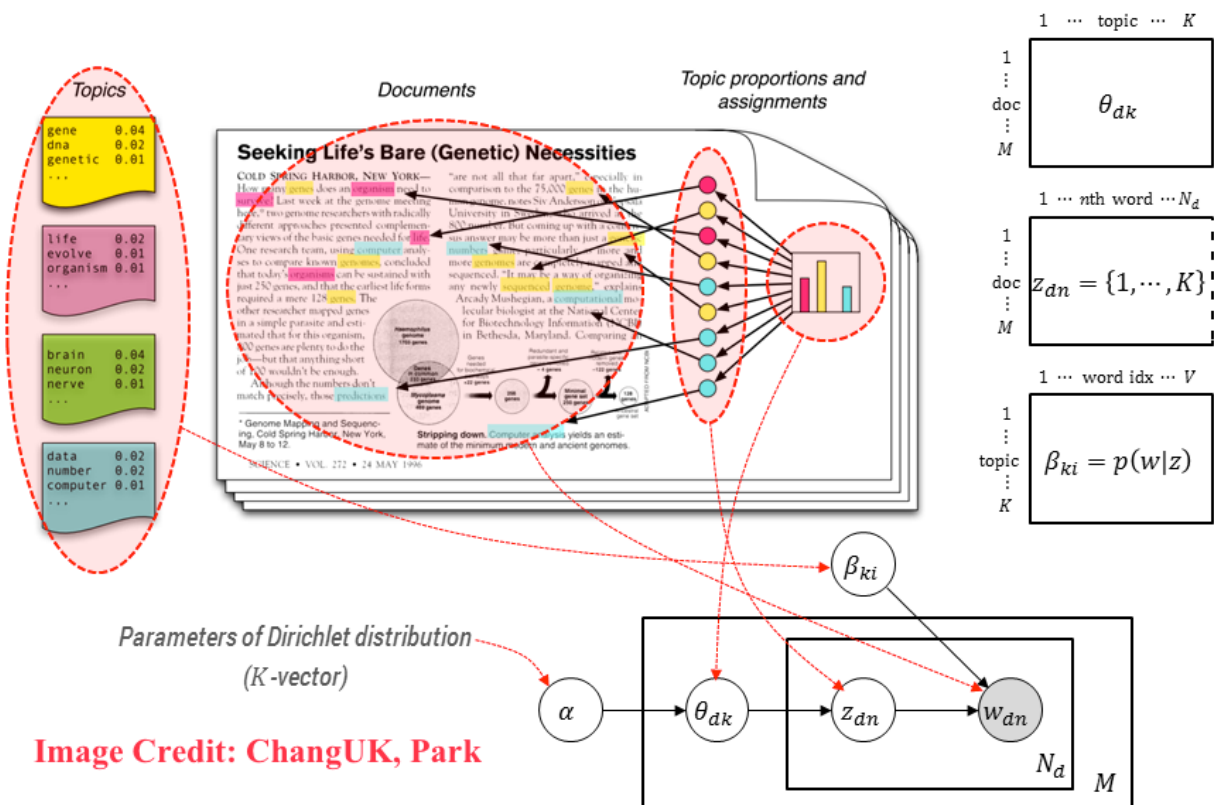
Topics

gene 0.04
dna 0.02
genetic 0.01
...

life 0.02
evolve 0.01
organism 0.01
...

brain 0.04
neuron 0.02
nerve 0.01
...

data 0.02
number 0.02
computer 0.01
...

Documents

Topic proportions and assignments

Seeking Life's Bare (Genetic) Necessities

COLD SPRING HARBOR, NEW YORK— How many genes does an organism need to survive? Last week at the genome meeting here,* two genome researchers with radically different approaches presented complementary views of the basic genes needed for life. One research team, using computer analyses to compare known genomes, concluded that today's organisms can be sustained with just 250 genes, and that the earliest life forms required a mere 128 genes. The other researcher mapped genes in a simple parasite and estimated that for this organism, 800 genes are plenty to do the job—but that anything short of 100 wouldn't be enough.

Although the numbers don't match precisely, those predictions

"are not all that far apart," especially in comparison to the 75,000 genes in the human genome, notes Siv Andersson of Uppsala University in Sweden, who arrived at the 800 number. But coming up with a consensus answer may be more than just a genetic numbers game, particularly as more and more genomes are completely mapped and sequenced. "It may be a way of organizing any newly sequenced genome," explains Arcady Mushegian, a computational molecular biologist at the National Center for Biotechnology Information (NCBI) in Bethesda, Maryland. Comparing an

* Genome Mapping and Sequencing, Cold Spring Harbor, New York, May 8 to 12.

SCIENCE • VOL. 272 • 24 MAY 1996

Stripping down. Computer analysis yields an estimate of the minimum modern and ancient genomes.

1 ⋯ topic ⋯ $K$
1 ⋮ doc ⋮ $M$
$\theta_{dk}$

1 ⋯ $n$th word ⋯ $N_d$
1 ⋮ doc ⋮ $M$
$z_{dn} = \{1, \cdots, K\}$

1 ⋯ word idx ⋯ $V$
1 ⋮ topic ⋮ $K$
$\beta_{ki} = p(w|z)$

Parameters of Dirichlet distribution ($K$-vector)

$\beta_{ki}$
$\alpha$
$\theta_{dk}$
$z_{dn}$
$w_{dn}$
$N_d$
$M$

Image Credit: ChangUK, Park